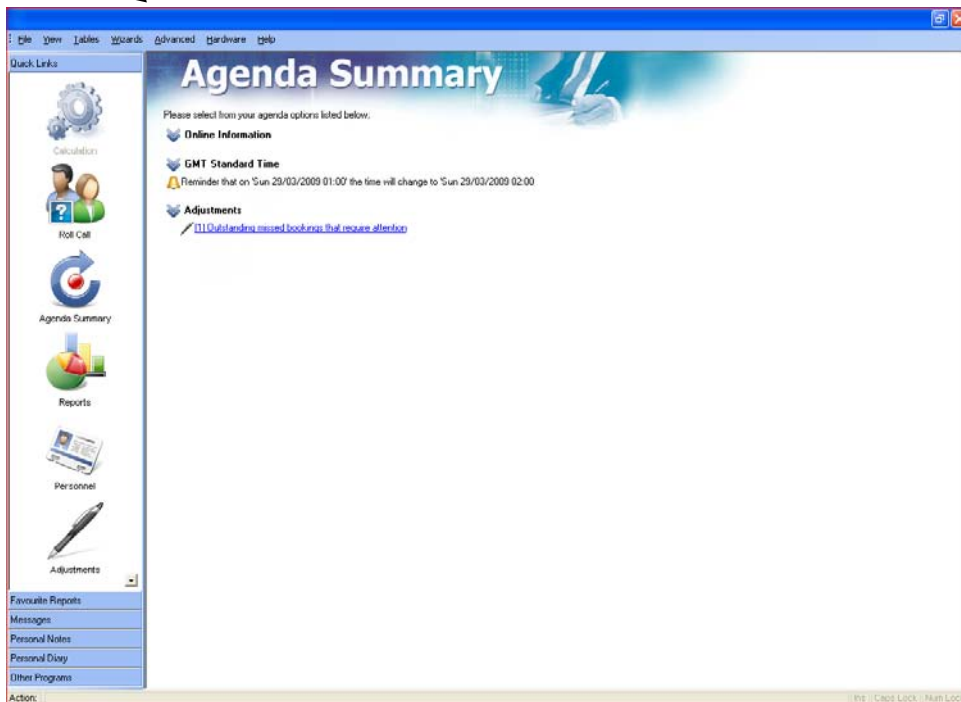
File View Tables Wizards Advanced Hardware Help

Quick Links

Calculation

Roll Call

Agenda Summary

Reports

Personnel

Adjustments

Favourite Reports

Messages

Personal Notes

Personal Diary

Other Programs

Agenda Summary

Please select from your agenda options listed below.

Online Information

GMT Standard Time

Reminder that on 'Sun 29/03/2009 01:00' the time will change to 'Sun 29/03/2009 02:00'

Adjustments

[1] Outstanding missed bookings that require attention

Action:

Ins Caps Lock Num Loc